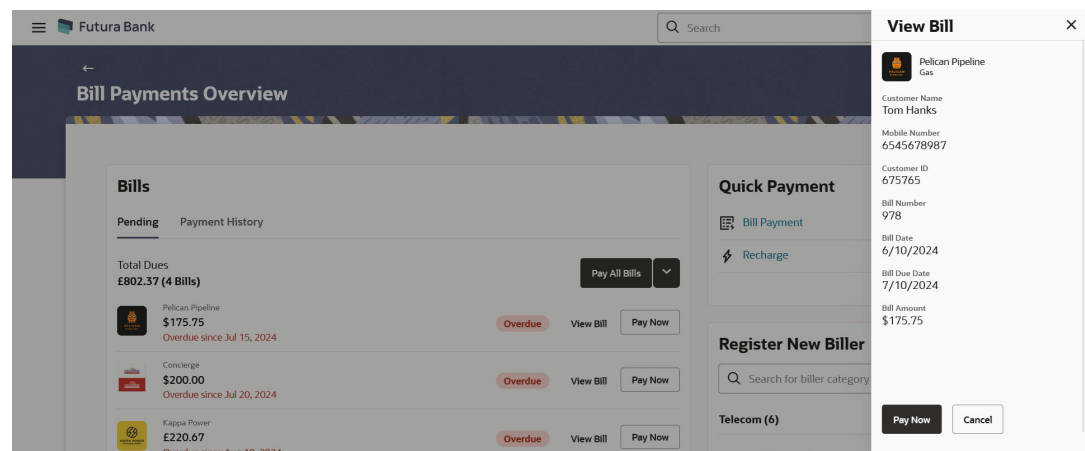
Futura Bank

Search

Bill Payments Overview

Bills

Pending Payment History

Total Dues
£802.37 (4 Bills)

Pay All Bills

Pelican Pipeline
$175.75
Overdue since Jul 15, 2024
Overdue View Bill Pay Now

Concierge
$200.00
Overdue since Jul 20, 2024
Overdue View Bill Pay Now

Kappa Power
£220.67
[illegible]
Overdue View Bill Pay Now

Quick Payment

Bill Payment

Recharge

Register New Biller

Search for biller category

Telecom (6)

View Bill

Pelican Pipeline
Gas

Customer Name
Tom Hanks

Mobile Number
6545678987

Customer ID
675765

Bill Number
978

Bill Date
6/10/2024

Bill Due Date
7/10/2024

Bill Amount
$175.75

Pay Now Cancel